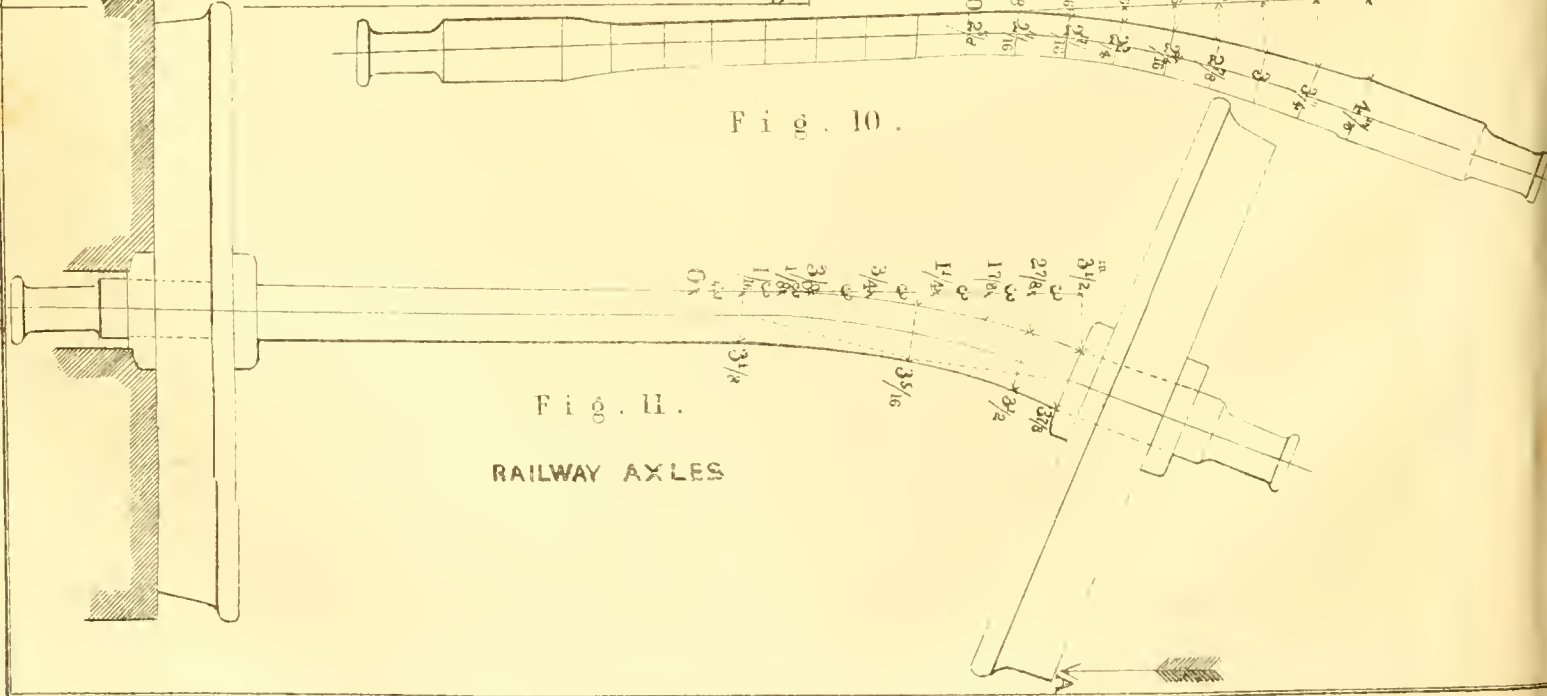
Fig. 10.

Fig. 11.

RAILWAY AXLES

$2\frac{5}{8}$ $2\frac{1}{16}$ $2\frac{7}{16}$ $2\frac{5}{8}$ $2\frac{7}{8}$ 3 $3\frac{1}{4}$ $4\frac{1}{8}$

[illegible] $1\frac{7}{8}$ $3\frac{1}{8}$ 3 $3\frac{1}{4}$ 3 $1\frac{1}{4}$ 3 $1\frac{7}{8}$ 3 $2\frac{7}{8}$ 3 $3\frac{1}{2}$

$3\frac{1}{2}$ $3\frac{5}{16}$ $3\frac{1}{2}$ $3\frac{7}{8}$